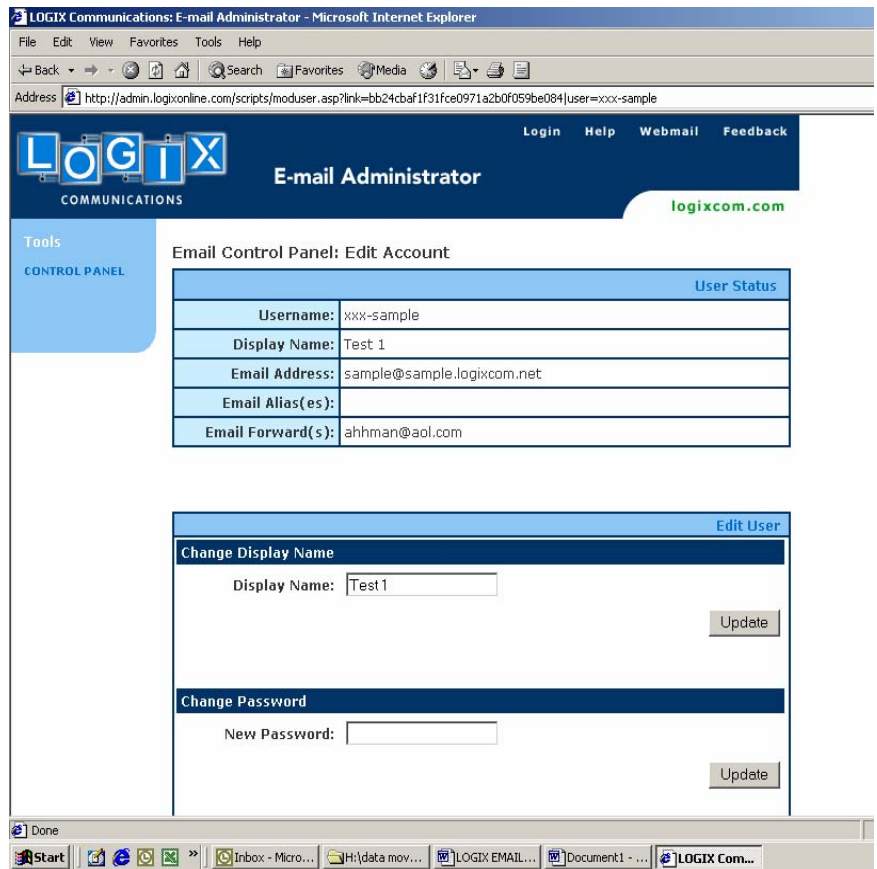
LOGIX Communications: E-mail Administrator - Microsoft Internet Explorer

File Edit View Favorites Tools Help

Back Search Favorites Media

Address http://admin.logixonline.com/scripts/moduser.asp?link=bb24cbaf1f31fce0971a2b0f059be084|user=xxx-sample

LOGIX COMMUNICATIONS

E-mail Administrator

Login Help Webmail Feedback

logixcom.com

Tools

CONTROL PANEL

Email Control Panel: Edit Account

| User Status | |
|---|---|
| Username: | xxx-sample |
| Display Name: | Test 1 |
| Email Address: | sample@sample.logixcom.net |
| Email Alias(es): | |
| Email Forward(s): | ahhman@aol.com |

Edit User

Change Display Name

Display Name: Test1

Update

Change Password

New Password:

Update

Done

Start | Inbox - Micro... | H:\data mov... | LOGIX EMAIL... | Document1 - ... | LOGIX Com...